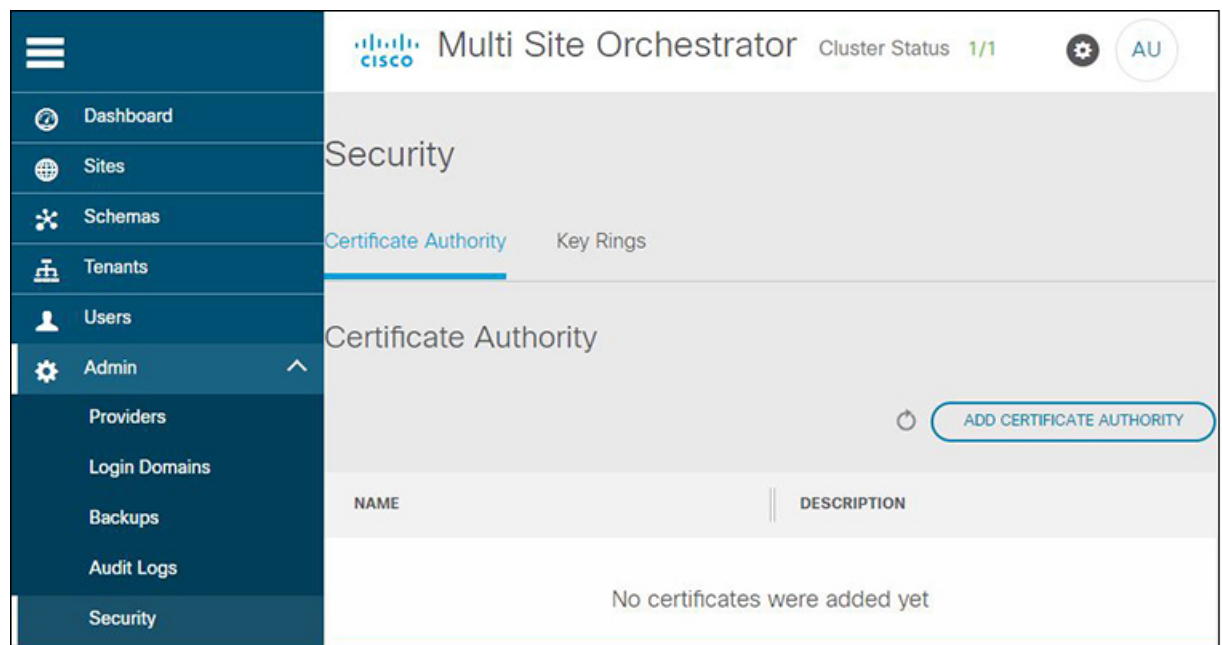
Dashboard
Sites
Schemas
Tenants
Users
Admin
Providers
Login Domains
Backups
Audit Logs
Security

cisco Multi Site Orchestrator Cluster Status 1/1 AU

Security

Certificate Authority Key Rings

Certificate Authority

ADD CERTIFICATE AUTHORITY

| NAME | DESCRIPTION |
|---|---|

No certificates were added yet